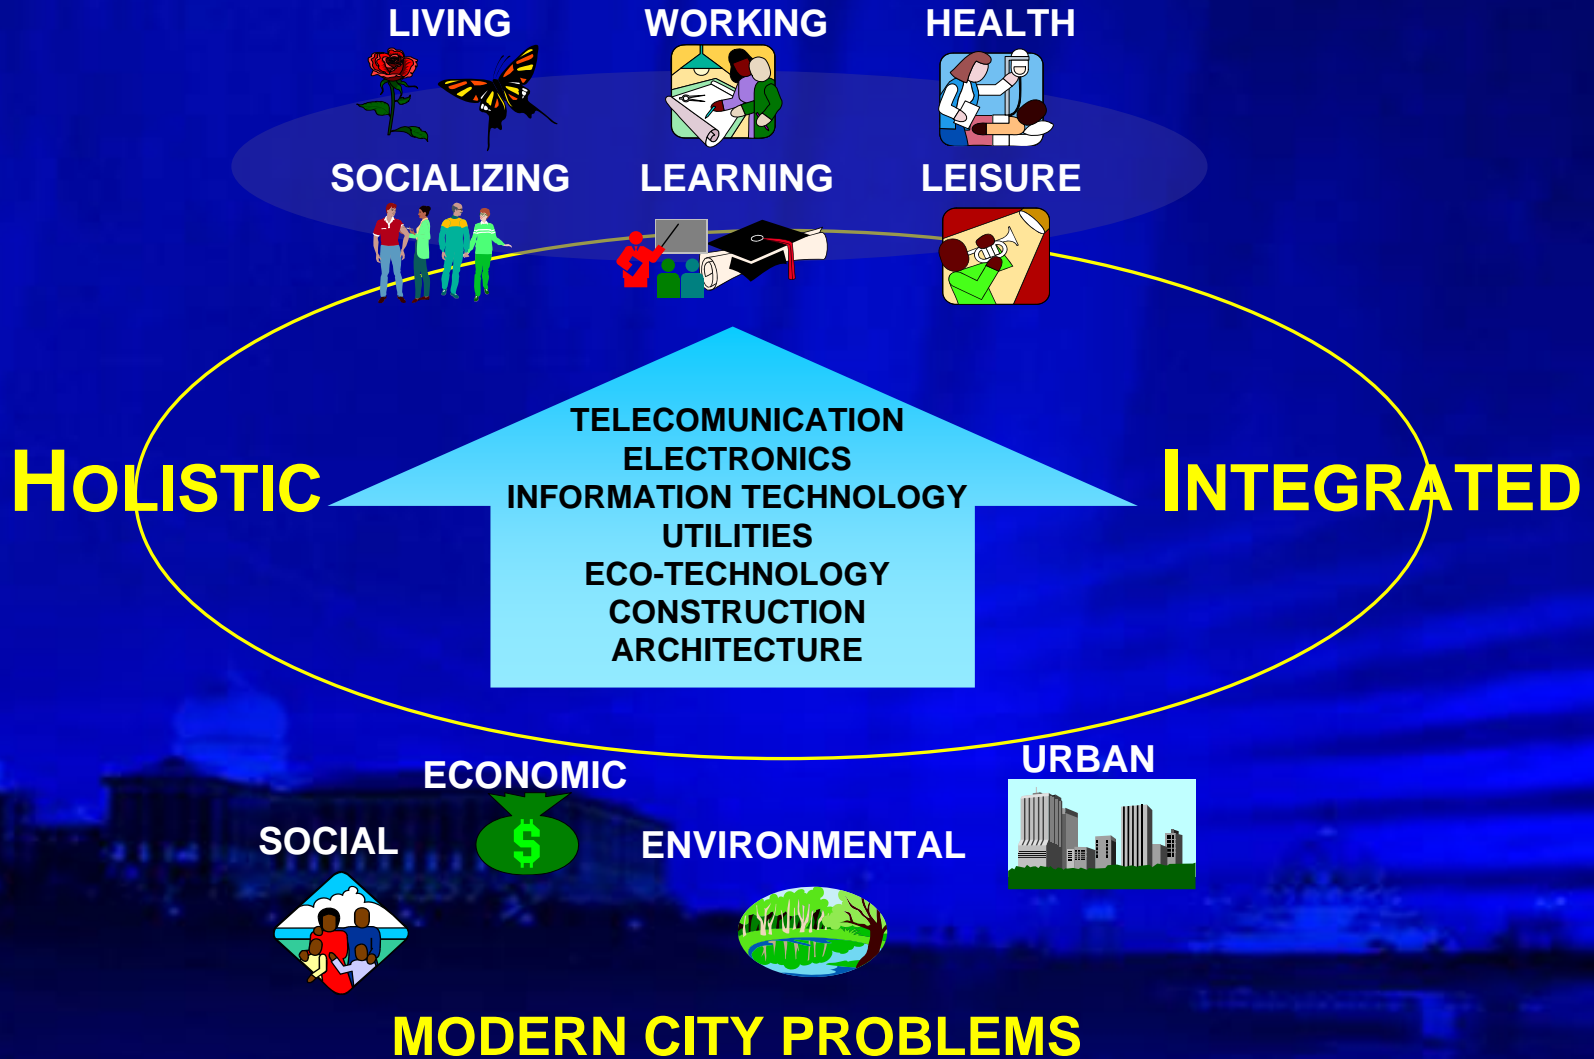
LIVING
WORKING
HEALTH
SOCIALIZING
LEARNING
LEISURE

HOLISTIC

TELECOMUNICATION
ELECTRONICS
INFORMATION TECHNOLOGY
UTILITIES
ECO-TECHNOLOGY
CONSTRUCTION
ARCHITECTURE

INTEGRATED

ECONOMIC
URBAN
SOCIAL
ENVIRONMENTAL

MODERN CITY PROBLEMS